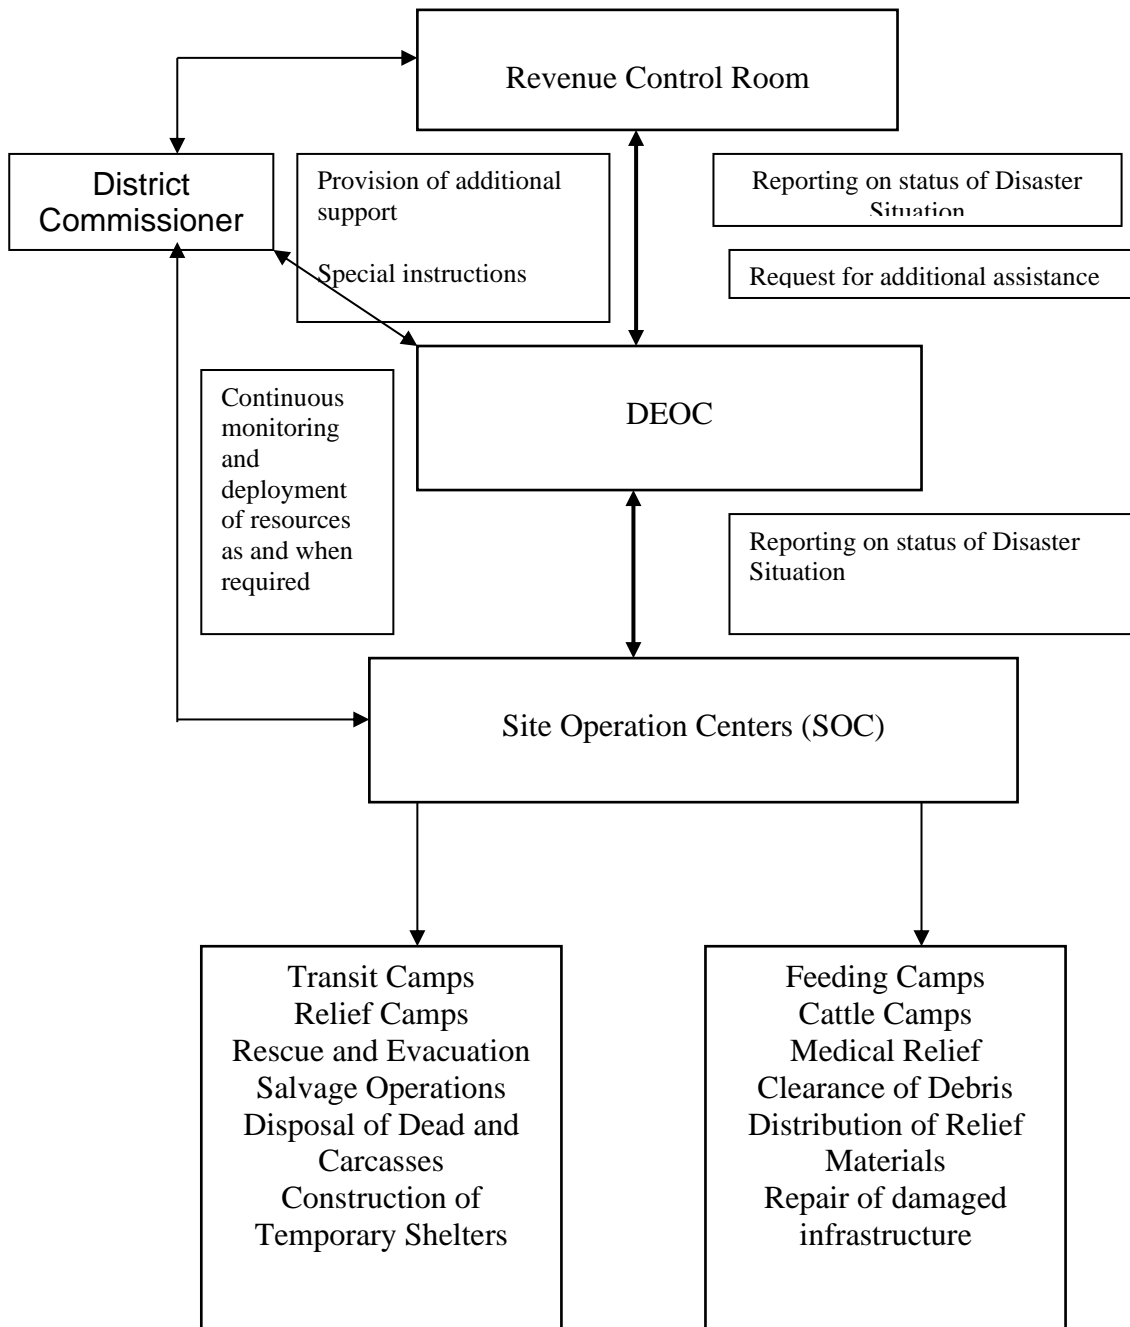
Revenue Control Room

District Commissioner

Provision of additional support

Special instructions

Reporting on status of Disaster Situation

Request for additional assistance

Continuous monitoring and deployment of resources as and when required

DEOC

Reporting on status of Disaster Situation

Site Operation Centers (SOC)

Transit Camps
Relief Camps
Rescue and Evacuation
Salvage Operations
Disposal of Dead and Carcasses
Construction of Temporary Shelters

Feeding Camps
Cattle Camps
Medical Relief
Clearance of Debris
Distribution of Relief Materials
Repair of damaged infrastructure